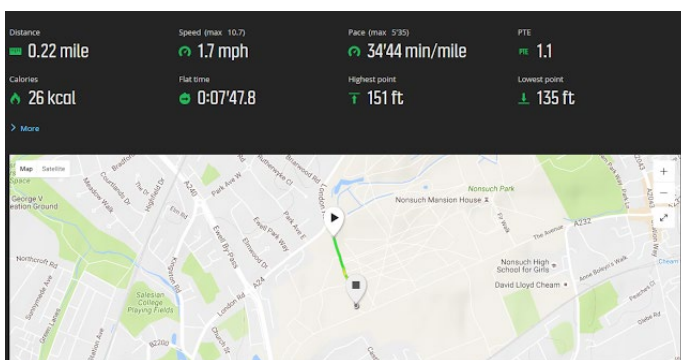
Distance
0.22 mile

Speed (max 10.7)
1.7 mph

Pace (max 5'35)
34'44 min/mile

PTE
PTE 1.1

Calories
26 kcal

Flat time
0:07'47.8

Highest point
151 ft

Lowest point
135 ft

More

Map Satellite

George V
Reservation Ground
Bradford
Courtlands Dr
Meadow Walk
Highfield Dr
The Dr
A240
Park Ave W
Ruden Way
Briarwood Rd
London Rd
Ewell By-Pass
Ewell Park Way
Elmwood Dr
Park Ave E
Northcroft Rd
Sunnymede Ave
Salesian College Playing Fields
Kingston Rd
London Rd
Church St
B2200
A24
Nonsuch Park
Nonsuch Mansion House
Fir Walk
The Avenue
A232
Nonsuch High School for Girls
David Lloyd Cheam
Anne Boleyn's Walk
Cheam
Dallas Rd